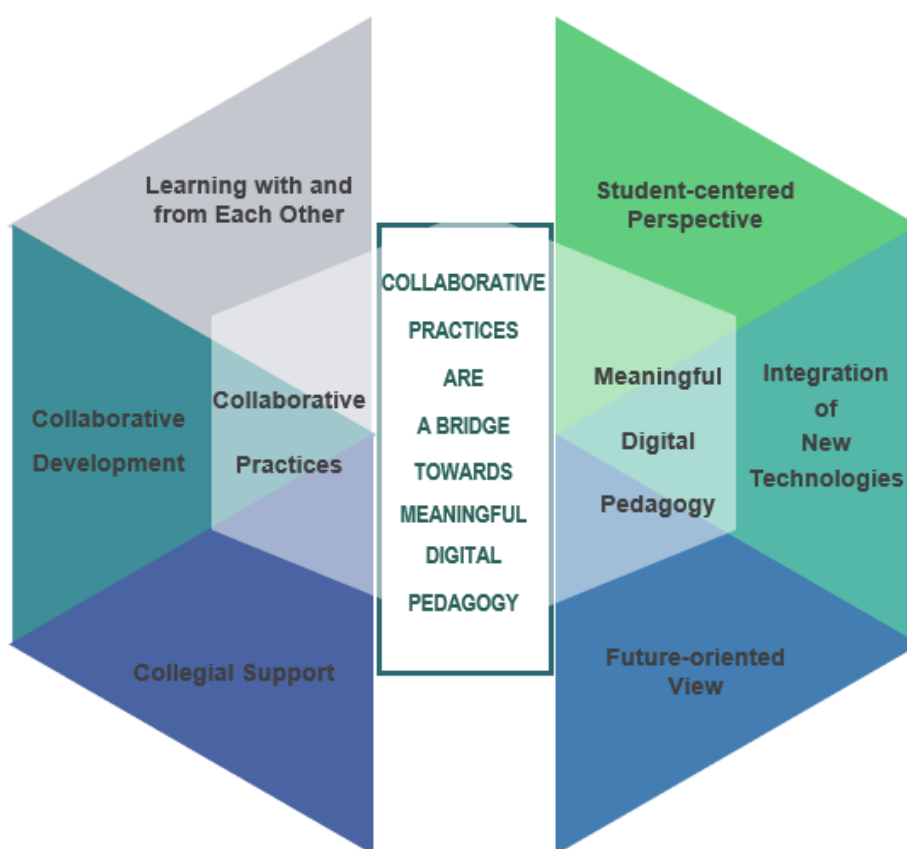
Learning with and from Each Other

Collaborative Development

Collaborative Practices

Collegial Support

COLLABORATIVE PRACTICES ARE A BRIDGE TOWARDS MEANINGFUL DIGITAL PEDAGOGY

Student-centered Perspective

Meaningful Digital Pedagogy

Integration of New Technologies

Future-oriented View